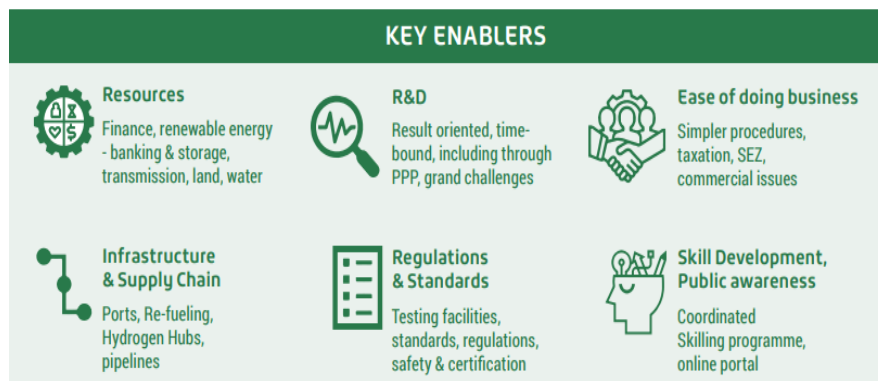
KEY ENABLERS

Resources
Finance, renewable energy - banking & storage, transmission, land, water

R&D
Result oriented, time-bound, including through PPP, grand challenges

Ease of doing business
Simpler procedures, taxation, SEZ, commercial issues

Infrastructure & Supply Chain
Ports, Re-fueling, Hydrogen Hubs, pipelines

Regulations & Standards
Testing facilities, standards, regulations, safety & certification

Skill Development, Public awareness
Coordinated Skilling programme, online portal